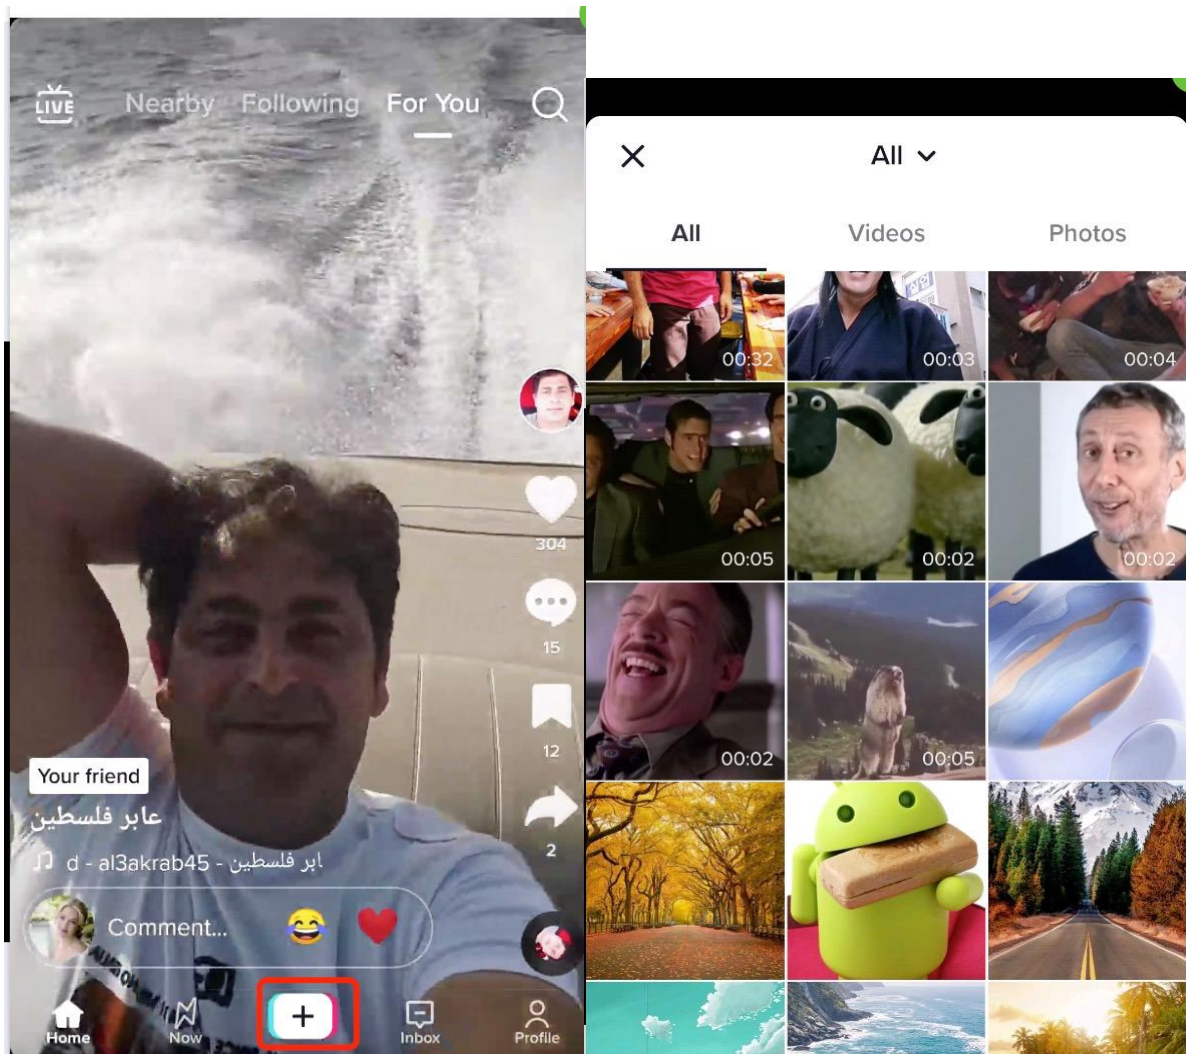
LIVE Nearby Following For You

304

15

12

2

Your friend
عابر فلسطين
d - al3akrab45 - ابر فلسطين

Comment...

Home Now + Inbox Profile

All

All Videos Photos

00:32 00:03 00:04
00:05 00:02 00:02
00:02 00:05